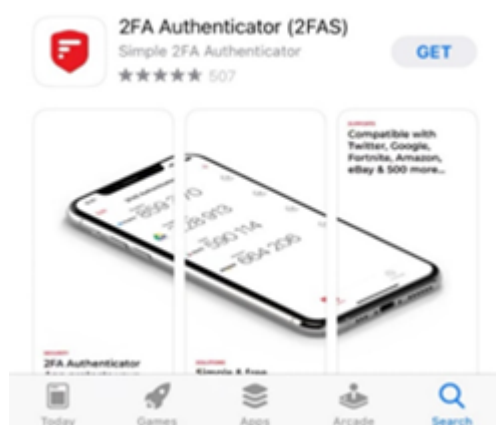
2FA Authenticator (2FAS)
Simple 2FA Authenticator
★★★★★ 507
GET

Compatible with Twitter, Google, Fortnite, Amazon, eBay & 500 more...

2FA Authenticator
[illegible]

Simple & free
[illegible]

Today
Games
Apps
Arcade
Search